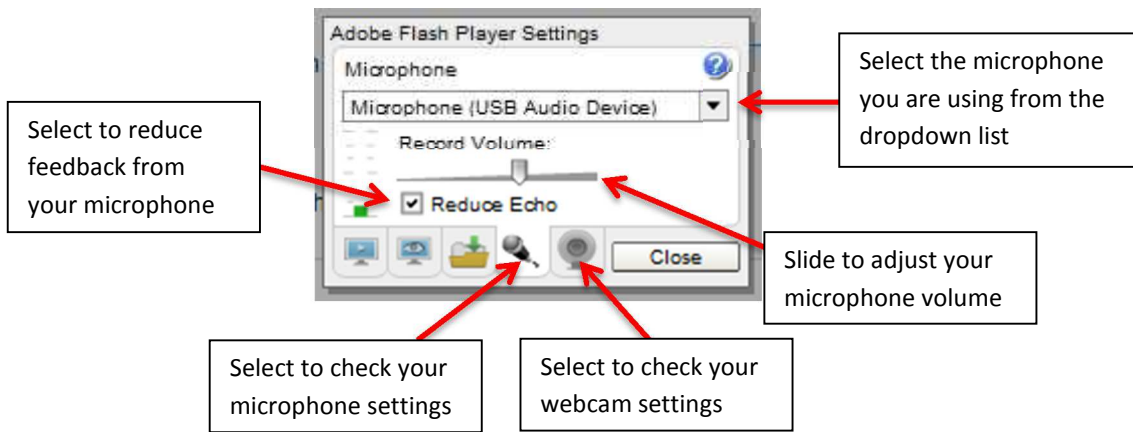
Adobe Flash Player Settings

Microphone

Microphone (USB Audio Device)

Record Volume:

Reduce Echo

Close

Select the microphone you are using from the dropdown list

Select to reduce feedback from your microphone

Slide to adjust your microphone volume

Select to check your microphone settings

Select to check your webcam settings